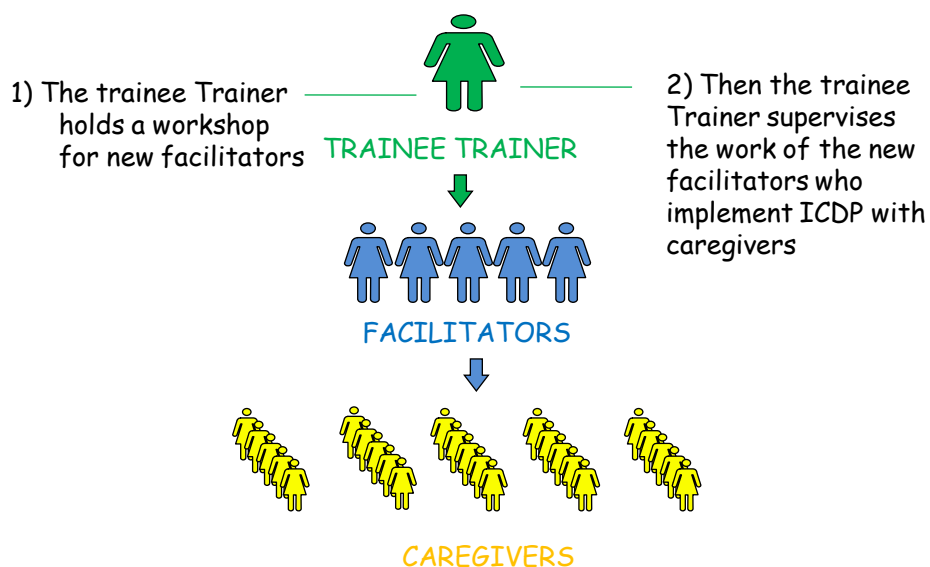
1) The trainee Trainer holds a workshop for new facilitators

TRAINEE TRAINER

2) Then the trainee Trainer supervises the work of the new facilitators who implement ICDP with caregivers

FACILITATORS

CAREGIVERS